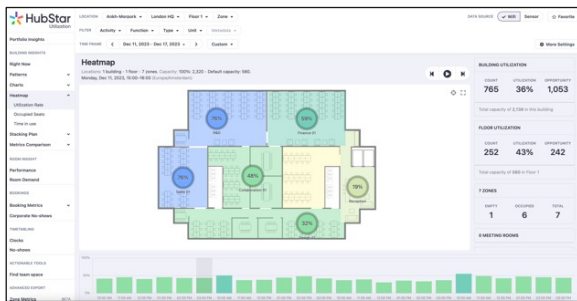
HubStar Utilization

LOCATION Ankh-Morpork London HQ Floor 1 Zone
FILTER Activity Function Type Unit Metadata
TIME FRAME Dec 11, 2023 - Dec 17, 2023 Custom

DATA SOURCE Wifi Sensor Favorite
More Settings

Portfolio Insights
BUILDING INSIGHTS
Right Now
Patterns
Floor Utilization
Heatmap
Utilization Rate
Occupied Seats
Time in use
Stacking Plan
Metrics Comparison
ROOM INSIGHT
Performance
Room Demand
BOOKINGS
Booking Metrics
Corporate No-shows
TIMETABLING
Clocks
No-shows
ACTIONABLE TOOLS
Find team space
ADVANCED EXPORT
Zone Metrics

Heatmap
Locations: 1 building - 1 floor - 7 zones. Capacity: 100% 2,320 - Default capacity: 580.
Monday, Dec 11, 2023, 10:00-16:00 (Europe/Amsterdam)

76%
59%
76%
48%
19%
52%

BUILDING UTILIZATION
COUNT 765
UTILIZATION 36%
OPPORTUNITY 1,053
Total capacity of 2,136 in this building

FLOOR UTILIZATION
COUNT 252
UTILIZATION 43%
OPPORTUNITY 242
Total capacity of 580 in Floor 1

7 ZONES
EMPTY 1
OCCUPIED 6
TOTAL 7

0 MEETING ROOMS